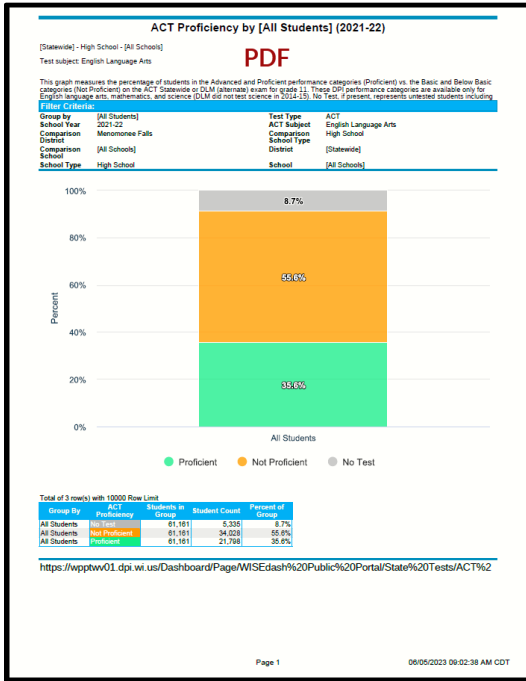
ACT Proficiency by [All Students] (2021-22)

[Statewide] - High School - [All Schools]

Test subject: English Language Arts

PDF

This graph measures the percentage of students in the Advanced and Proficient performance categories (Proficient) vs. the Basic and Below Basic categories (Not Proficient) on the ACT Statewide or DLM (alternate) exam for grade 11. These DPI performance categories are available only for English language arts, mathematics, and science (DLM did not test science in 2014-15). No Test, if present, represents untested students including

Filter Criteria:

| | | | |
|---|---|---|---|
| Group by | [All Students] | Test Type | ACT |
| School Year | 2021-22 | ACT Subject | English Language Arts |
| Comparison District | Menomonee Falls | Comparison School Type | High School |
| Comparison School | [All Schools] | District | [Statewide] |
| School Type | High School | School | [All Schools] |

100%
80%
60%
40%
20%
0%
Percent
8.7%
55.6%
35.6%
All Students

Proficient  Not Proficient  No Test

Total of 3 row(s) with 10000 Row Limit

| Group By | ACT Proficiency | Students in Group | Student Count | Percent of Group |
|---|---|---|---|---|
| All Students | No Test | 61,161 | 5,335 | 8.7% |
| All Students | Not Proficient | 61,161 | 34,028 | 55.6% |
| All Students | Proficient | 61,161 | 21,798 | 35.6% |

https://wpptwv01.dpi.wi.us/Dashboard/Page/WISEdash%20Public%20Portal/State%20Tests/ACT%2

Page 1

06/05/2023 09:02:38 AM CDT